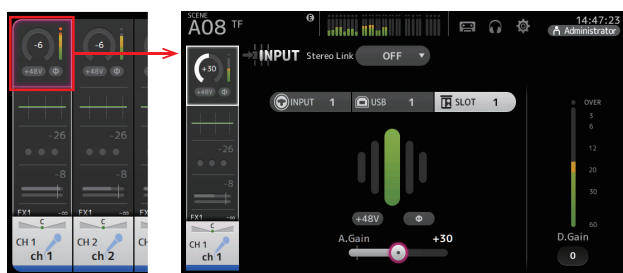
-6
+48V Φ
-6
+48V Φ
-26
-8
-26
-8
FX1 -∞
FX1 -∞
C
C
CH 1
ch 1
CH 2
ch 2

SCENE
A08 TF
14:47:23
Administrator
+30
+48V Φ
INPUT
Stereo Link
OFF
INPUT 1
USB 1
SLOT 1
-26
-8
FX1 -∞
C
CH 1
ch 1
+48V
Φ
A.Gain
+30
OVER
3
6
12
20
30
60
D.Gain
0